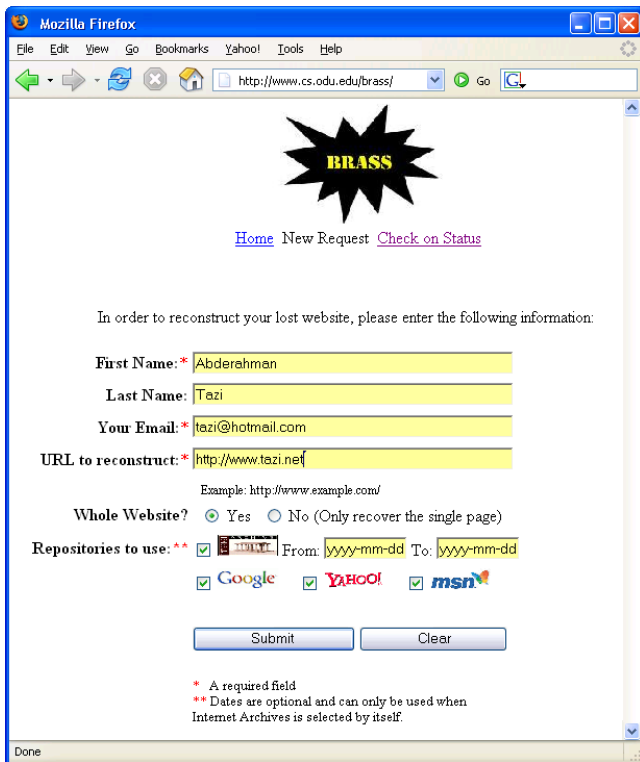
Mozilla Firefox

File Edit View Go Bookmarks Yahoo! Tools Help

http://www.cs.odu.edu/brass/ Go G

BRASS

Home New Request Check on Status

In order to reconstruct your lost website, please enter the following information:

First Name:* Abderahman

Last Name: Tazi

Your Email:* tazi@hotmail.com

URL to reconstruct:* http://www.tazi.net

Example: http://www.example.com/

Whole Website? Yes No (Only recover the single page)

Repositories to use:** From: yyyy-mm-dd To: yyyy-mm-dd

Google YAHOO! msn

Submit Clear

* A required field
** Dates are optional and can only be used when Internet Archives is selected by itself.

Done